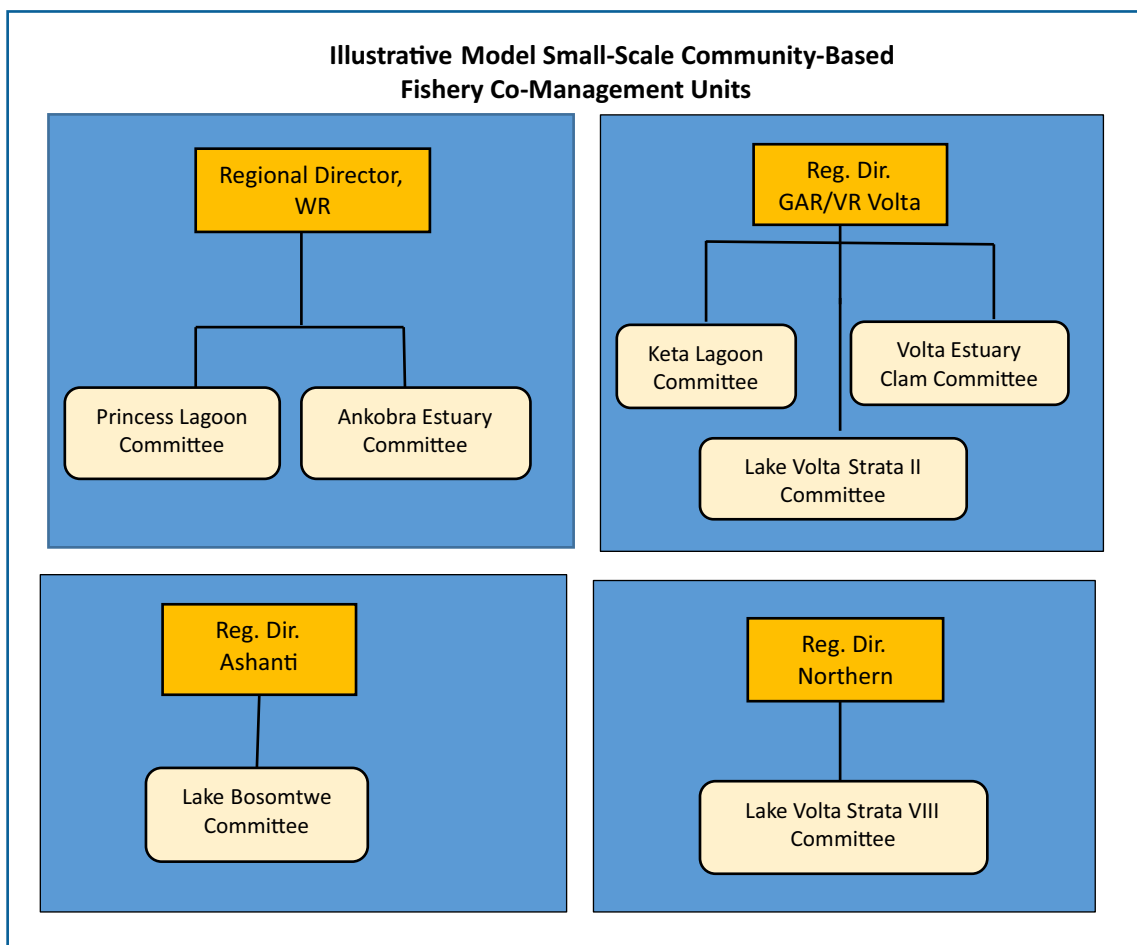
Illustrative Model Small-Scale Community-Based Fishery Co-Management Units

Regional Director, WR

Princess Lagoon Committee

Ankobra Estuary Committee

Reg. Dir. GAR/VR Volta

Keta Lagoon Committee

Volta Estuary Clam Committee

Lake Volta Strata II Committee

Reg. Dir. Ashanti

Lake Bosomtwe Committee

Reg. Dir. Northern

Lake Volta Strata VIII Committee